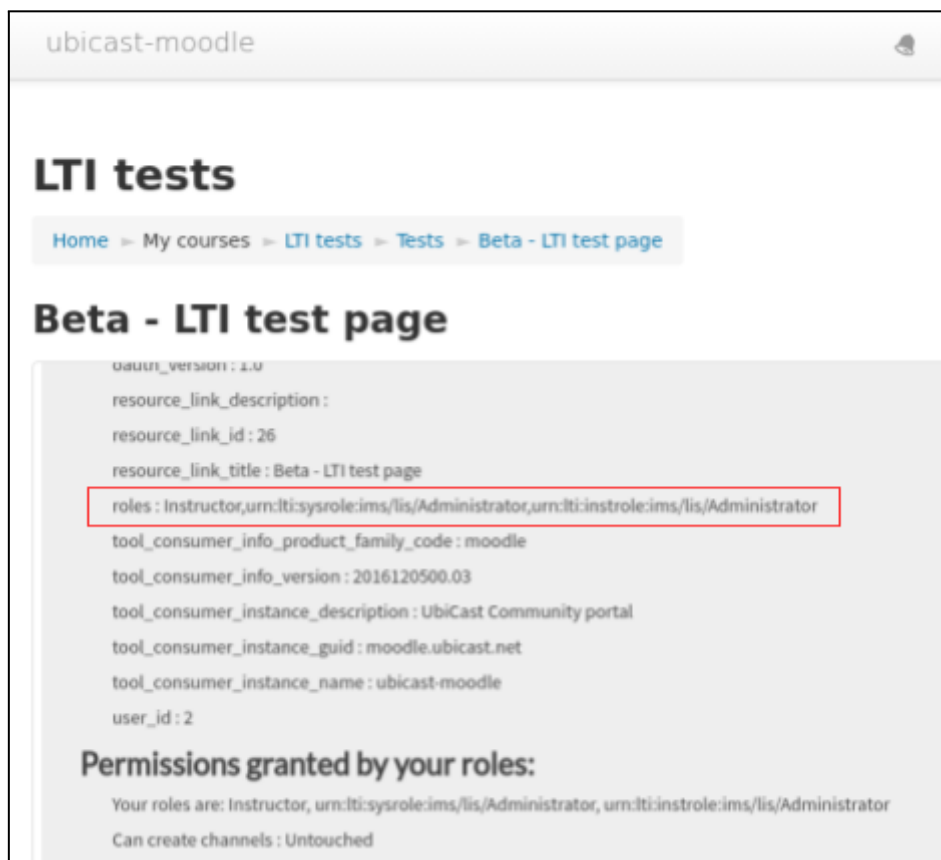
ubicast-moodle

LTI tests

Home ► My courses ► LTI tests ► Tests ► Beta - LTI test page

Beta - LTI test page

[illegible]

resource_link_description :

resource_link_id : 26

resource_link_title : Beta - LTI test page

roles : Instructor,urn:lti:sysrole:ims/lis/Administrator,urn:lti:instrole:ims/lis/Administrator

tool_consumer_info_product_family_code : moodle

tool_consumer_info_version : 2016120500.03

tool_consumer_instance_description : UbiCast Community portal

tool_consumer_instance_guid : moodle.ubicast.net

tool_consumer_instance_name : ubicast-moodle

user_id : 2

Permissions granted by your roles:

Your roles are: Instructor, urn:lti:sysrole:ims/lis/Administrator, urn:lti:instrole:ims/lis/Administrator

Can create channels : Untouched